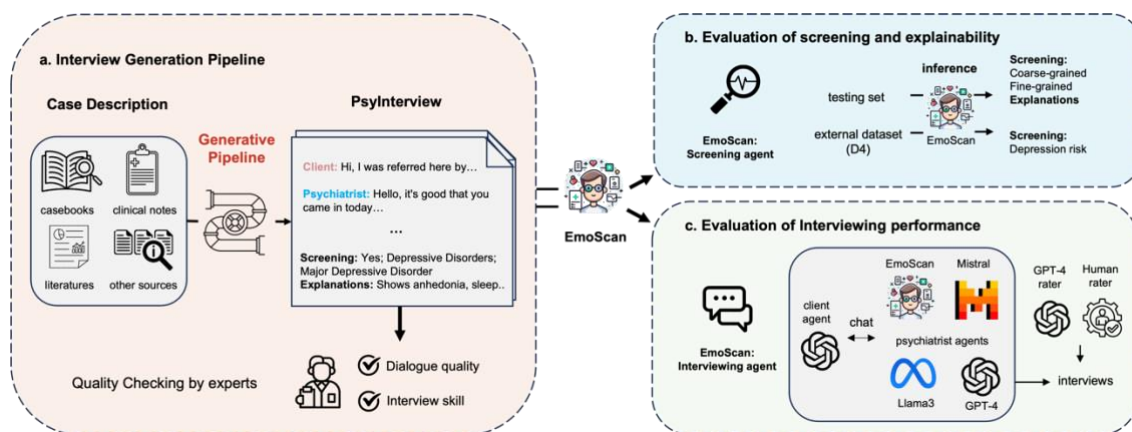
a. Interview Generation Pipeline

Case Description

casebooks

clinical notes

literatures

other sources

Generative Pipeline

PsyInterview

Client: Hi, I was referred here by…

Psychiatrist: Hello, it's good that you came in today…

…

Screening: Yes; Depressive Disorders; Major Depressive Disorder

Explanations: Shows anhedonia, sleep..

Quality Checking by experts

Dialogue quality

Interview skill

EmoScan

b. Evaluation of screening and explainability

EmoScan: Screening agent

inference

testing set

external dataset (D4)

EmoScan

Screening: Coarse-grained Fine-grained

Explanations

Screening: Depression risk

c. Evaluation of Interviewing performance

EmoScan: Interviewing agent

client agent

chat

EmoScan

Mistral

psychiatrist agents

Llama3

GPT-4

GPT-4 rater

Human rater

interviews